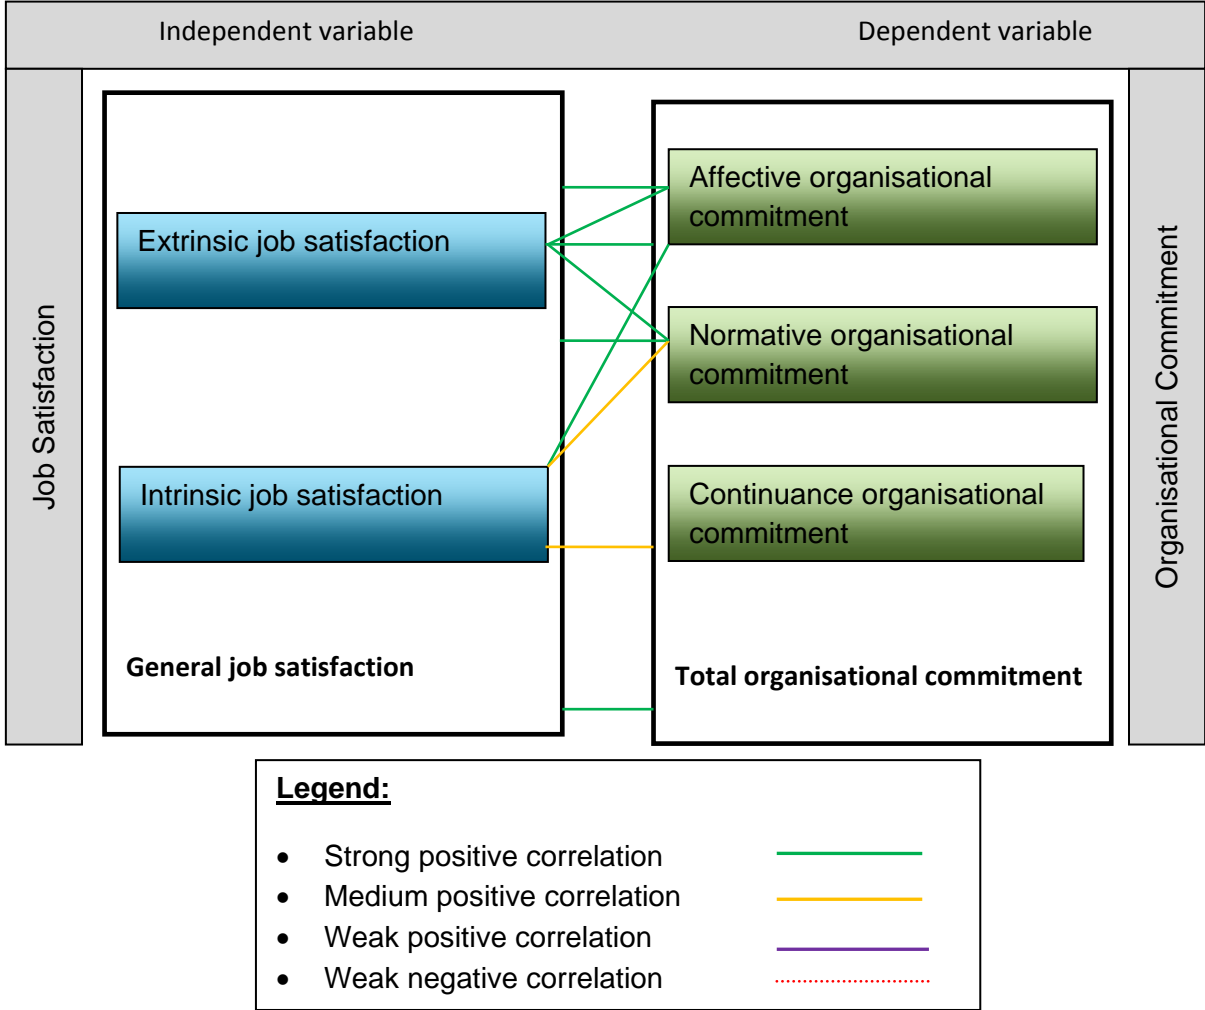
Independent variable

Dependent variable

Job Satisfaction

Extrinsic job satisfaction

Intrinsic job satisfaction

General job satisfaction

Affective organisational commitment

Normative organisational commitment

Continuance organisational commitment

Total organisational commitment

Organisational Commitment

Legend:

- Strong positive correlation
- Medium positive correlation
- Weak positive correlation
- Weak negative correlation